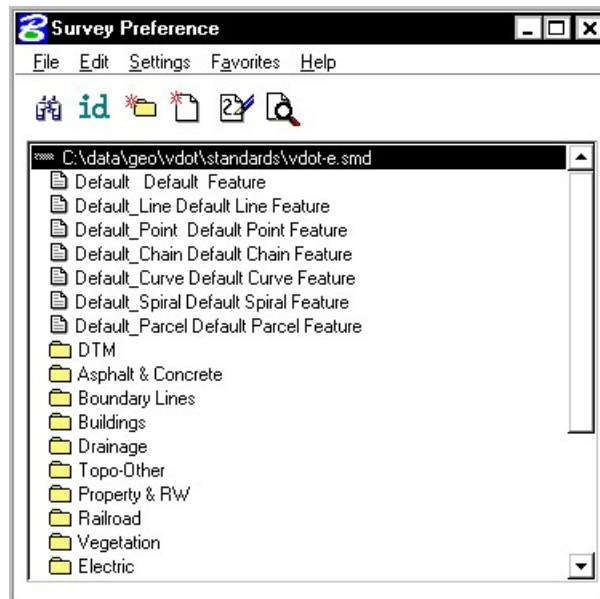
Survey Preference

File Edit Settings Favorites Help

id

C:\data\geo\vdot\standards\vdot-e.smd
Default Default Feature
Default_Line Default Line Feature
Default_Point Default Point Feature
Default_Chain Default Chain Feature
Default_Curve Default Curve Feature
Default_Spiral Default Spiral Feature
Default_Parcel Default Parcel Feature
DTM
Asphalt & Concrete
Boundary Lines
Buildings
Drainage
Topo-Other
Property & RW
Railroad
Vegetation
Electric